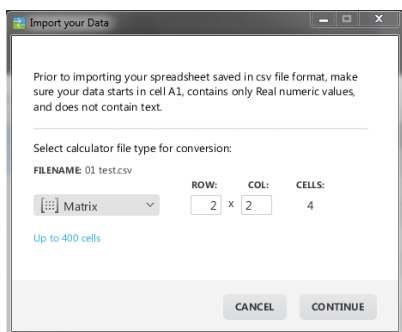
Import your Data

Prior to importing your spreadsheet saved in csv file format, make sure your data starts in cell A1, contains only Real numeric values, and does not contain text.

Select calculator file type for conversion:

FILENAME: 01 test.csv

ROW: COL: CELLS:

Matrix 2 x 2 4

Up to 400 cells

CANCEL CONTINUE